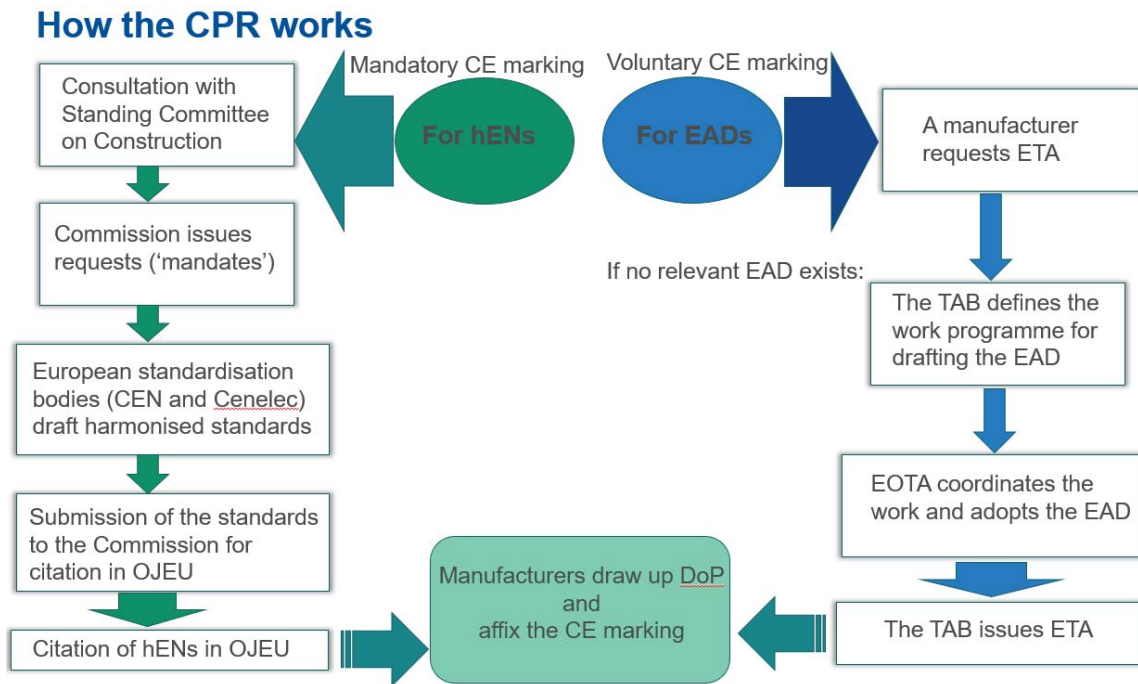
How the CPR works

Mandatory CE marking

For hENs

Voluntary CE marking

For EADs

Consultation with Standing Committee on Construction

Commission issues requests ('mandates')

European standardisation bodies (CEN and Cenelec) draft harmonised standards

Submission of the standards to the Commission for citation in OJEU

Citation of hENs in OJEU

A manufacturer requests ETA

If no relevant EAD exists:

The TAB defines the work programme for drafting the EAD

EOTA coordinates the work and adopts the EAD

The TAB issues ETA

Manufacturers draw up DoP and affix the CE marking